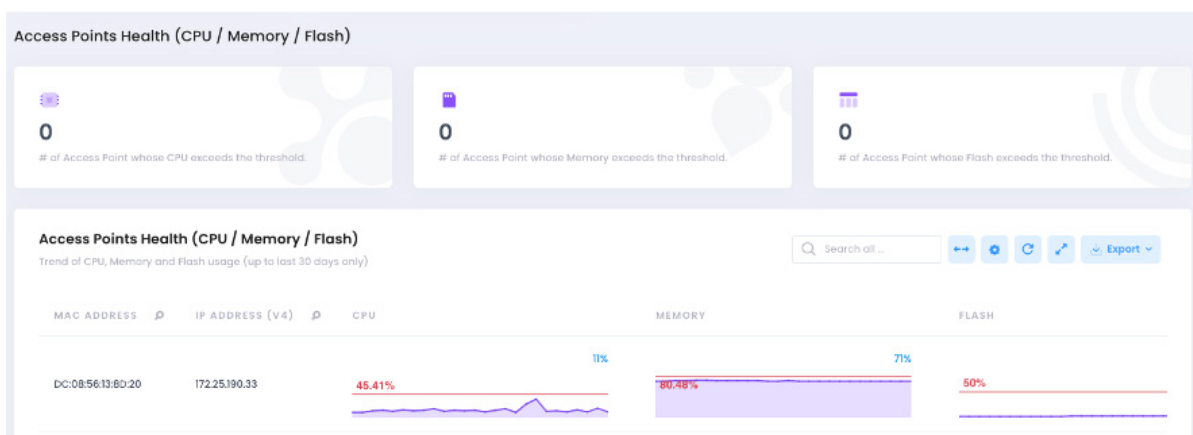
Access Points Health (CPU / Memory / Flash)

0
# of Access Point whose CPU exceeds the threshold.

0
# of Access Point whose Memory exceeds the threshold.

0
# of Access Point whose Flash exceeds the threshold.

Access Points Health (CPU / Memory / Flash)
Trend of CPU, Memory and Flash usage (up to last 30 days only)

Search all ...

Export

| MAC ADDRESS | IP ADDRESS (V4) | CPU | MEMORY | FLASH |
|---|---|---|---|---|
| DC:08:56:13:8D:20 | 172.25.190.33 | 11% 45.41% | 71% 80.48% | 50% |